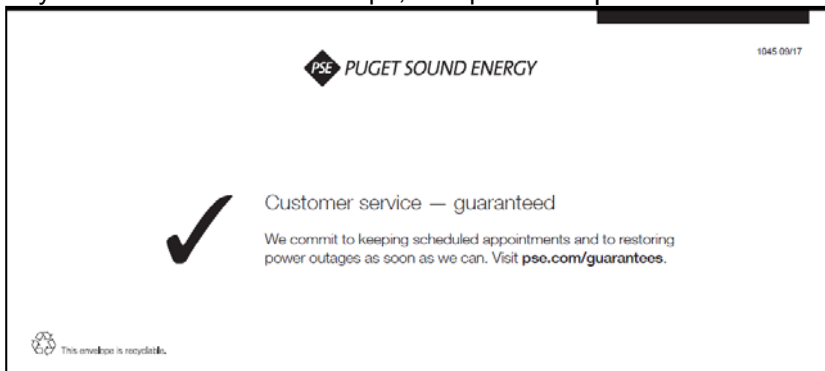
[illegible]

PSE PUGET SOUND ENERGY

1045 09/17

Customer service — guaranteed

We commit to keeping scheduled appointments and to restoring power outages as soon as we can. Visit **pse.com/guarantees**.

This envelope is recyclable.